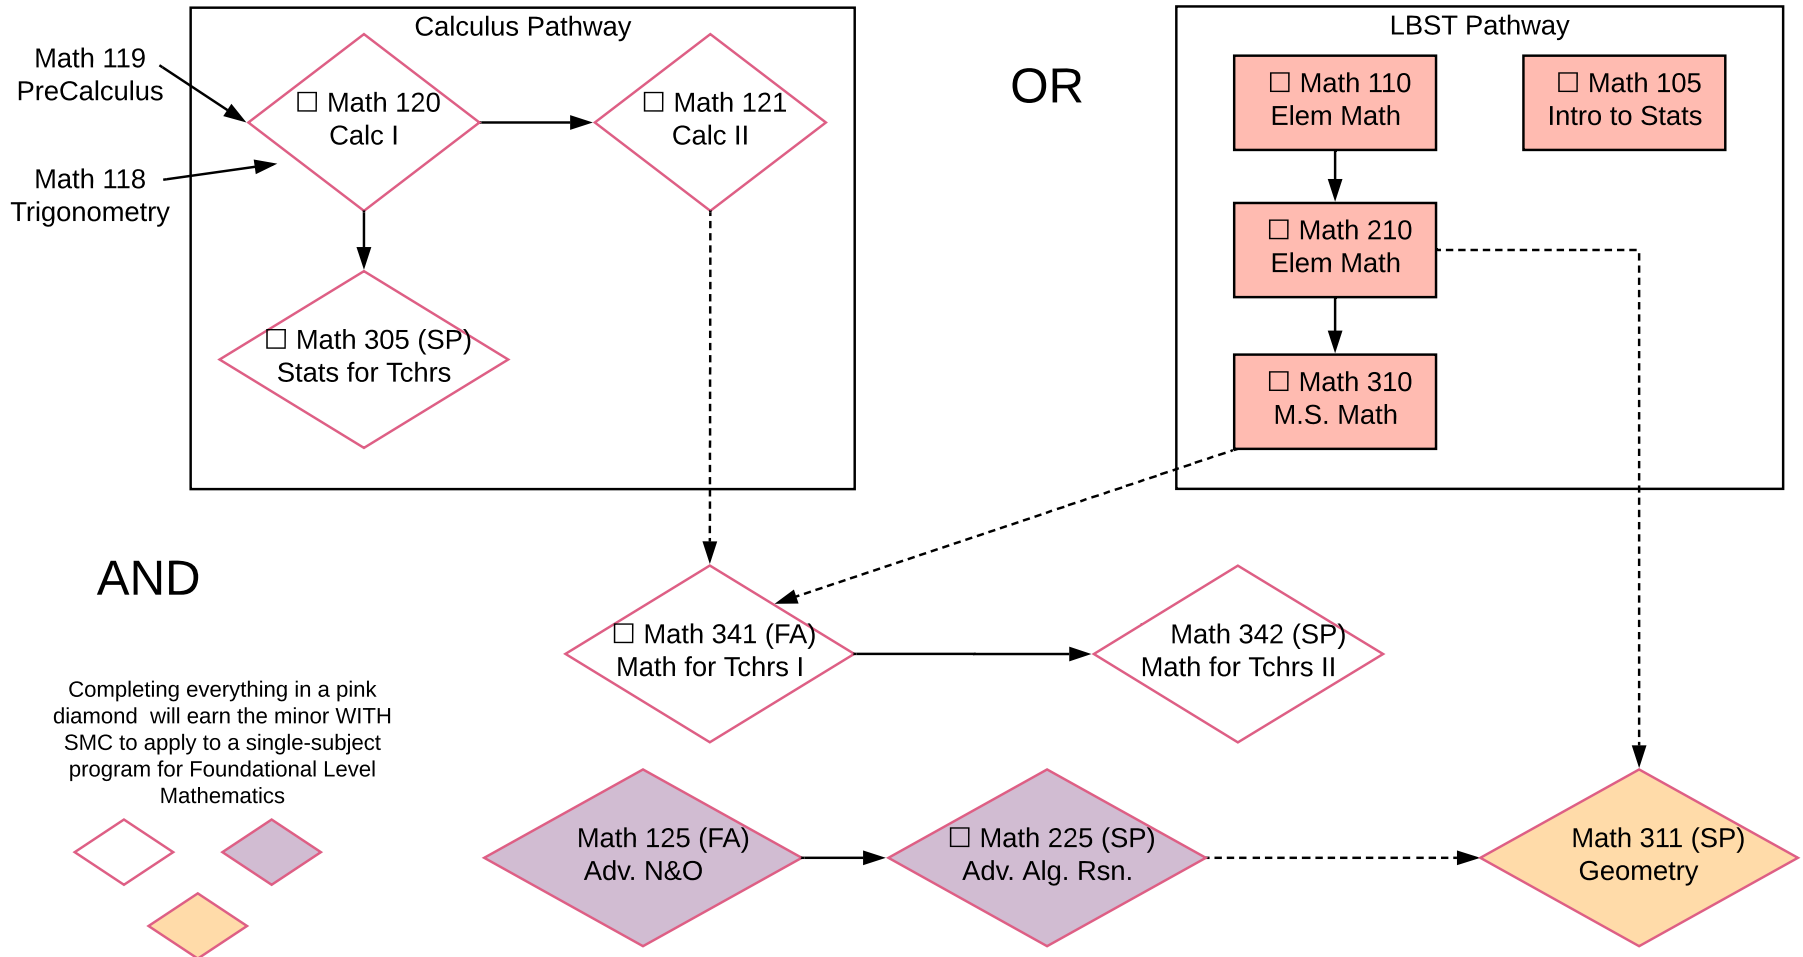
Calculus Pathway

Math 119 PreCalculus

Math 118 Trigonometry

☐ Math 120 Calc I

☐ Math 121 Calc II

☐ Math 305 (SP) Stats for Tchrs

OR

LBST Pathway

☐ Math 110 Elem Math

☐ Math 105 Intro to Stats

☐ Math 210 Elem Math

☐ Math 310 M.S. Math

AND

☐ Math 341 (FA) Math for Tchrs I

Math 342 (SP) Math for Tchrs II

Completing everything in a pink diamond will earn the minor WITH SMC to apply to a single-subject program for Foundational Level Mathematics

Math 125 (FA) Adv. N&O

☐ Math 225 (SP) Adv. Alg. Rsn.

Math 311 (SP) Geometry